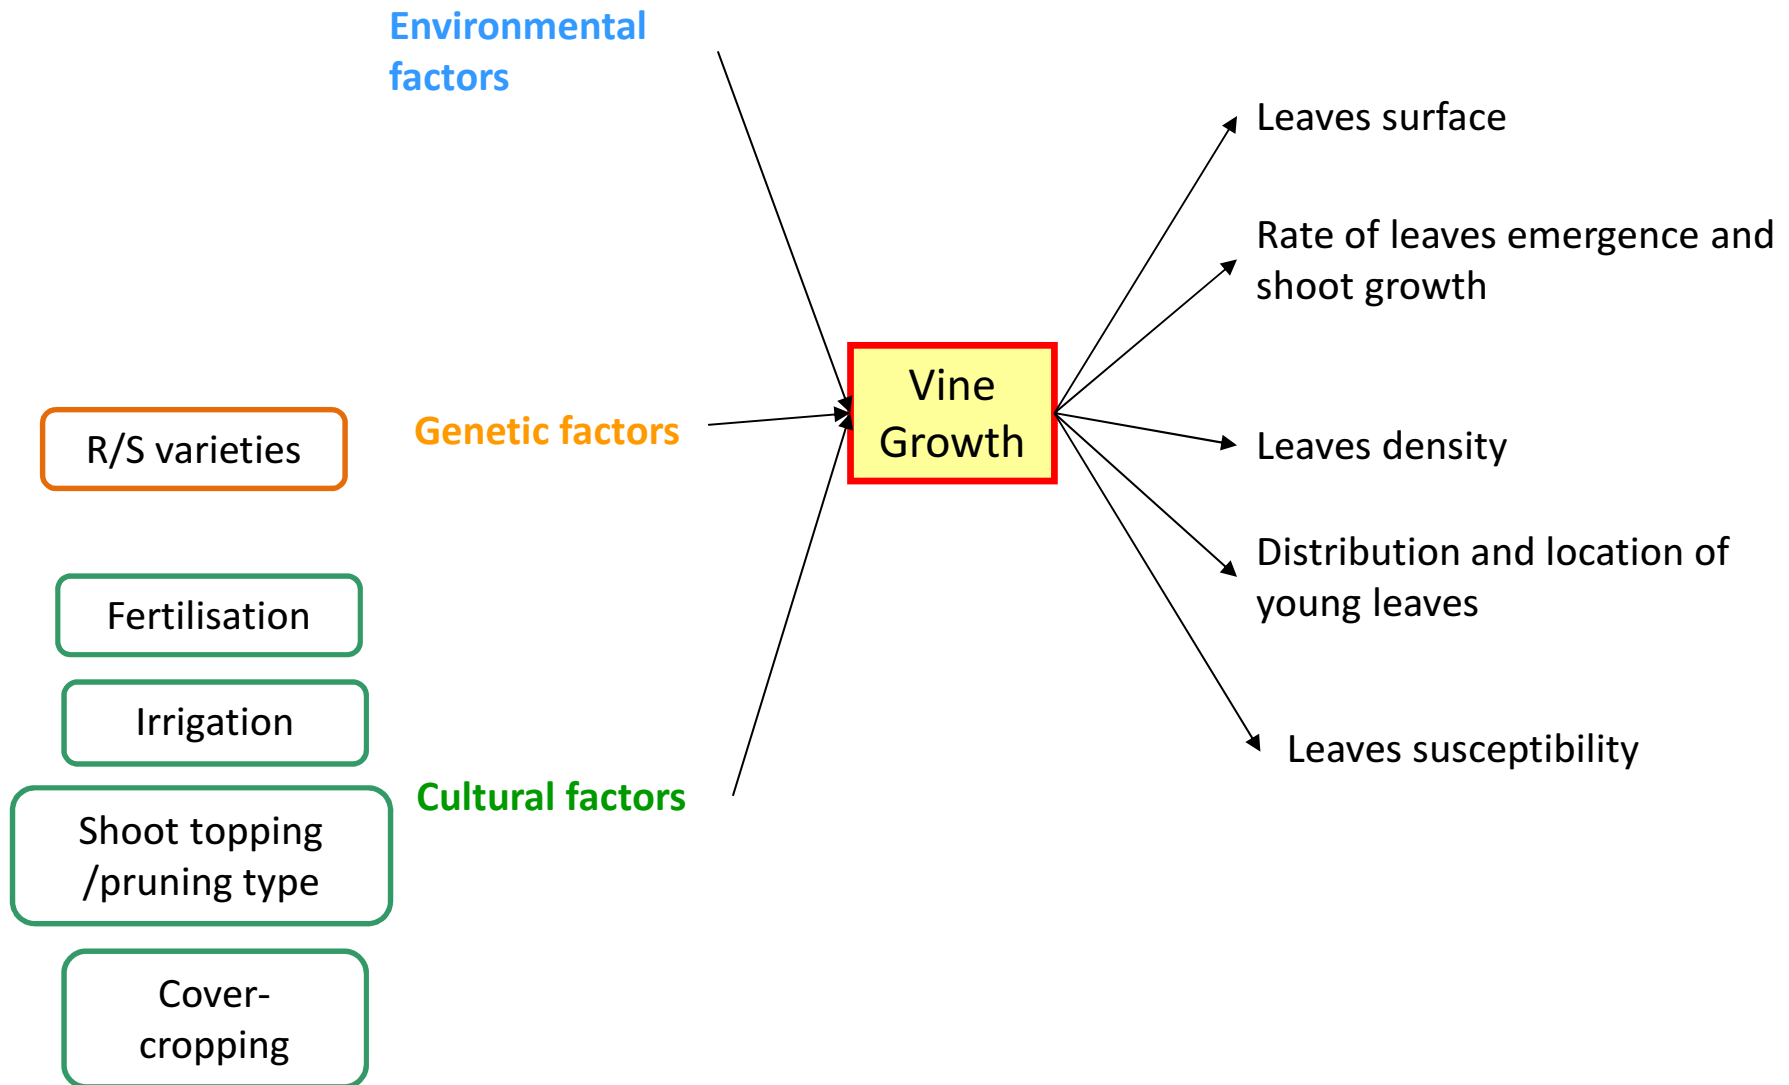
Environmental factors

R/S varieties

Genetic factors

Fertilisation

Irrigation

Shoot topping /pruning type

Cover-cropping

Cultural factors

Vine Growth

Leaves surface

Rate of leaves emergence and shoot growth

Leaves density

Distribution and location of young leaves

Leaves susceptibility